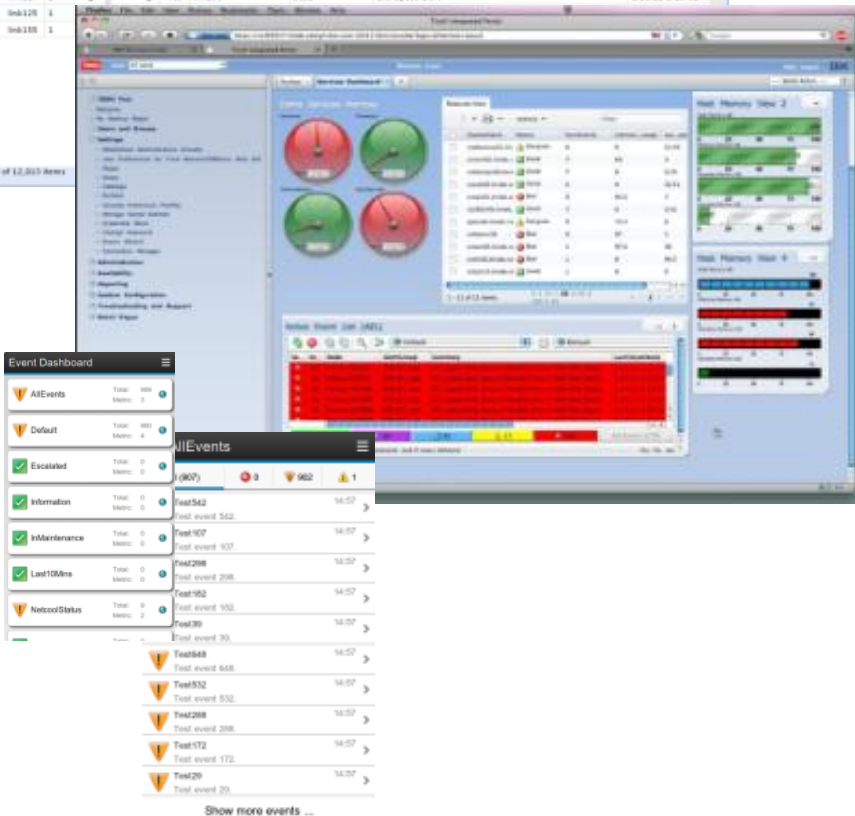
link129 1
link130 1

of 12,013 items

IBM

Event Dashboard

AllEvents Total: 999 Metric: 3

Default Total: 980 Metric: 4

Escalated Total: 0 Metric: 0

Information Total: 980 Metric: 0

InMaintenance Total: 0 Metric: 0

Last10Mins Total: 0 Metric: 0

NetcoolStatus Total: 9 Metric: 2

AllEvents

(907) 0 902 1

Test542 14:57
Test event 542.

Test107 14:57
Test event 107.

Test208 14:57
Test event 208.

Test152 14:57
Test event 152.

Test30 14:57
Test event 30.

Test648 14:57
Test event 648.

Test532 14:57
Test event 532.

Test288 14:57
Test event 288.

Test172 14:57
Test event 172.

Test20 14:57
Test event 20.

Show more events ...